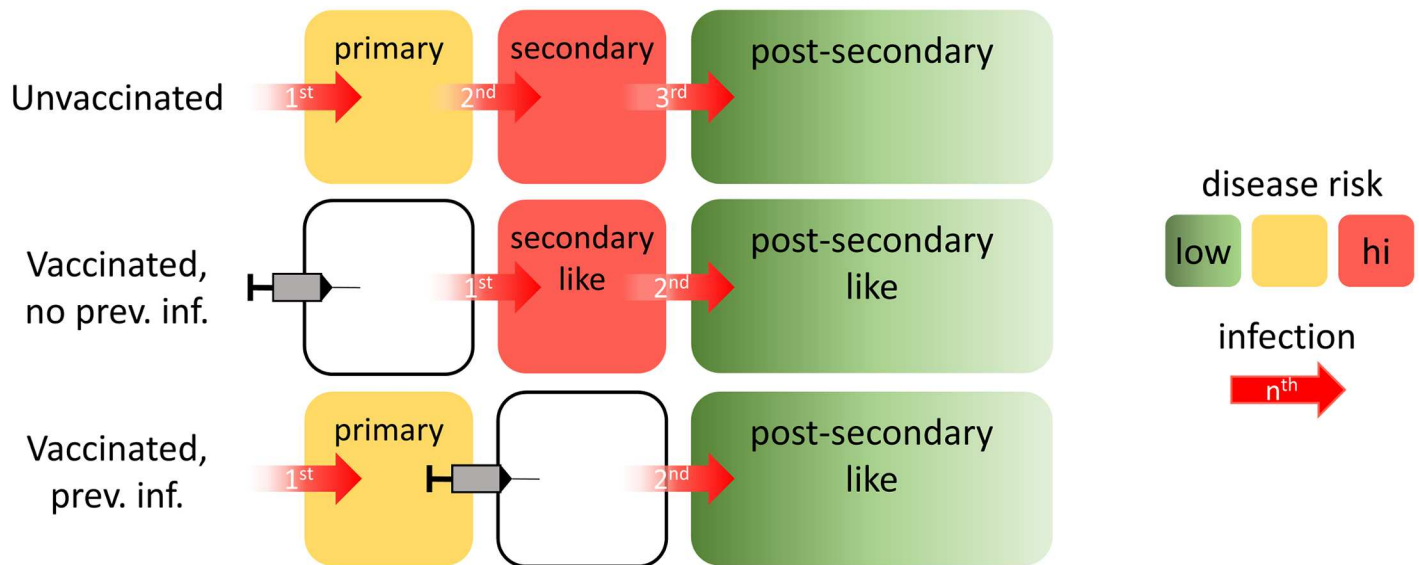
Unvaccinated

primary

secondary

post-secondary

$1^{st}$

$2^{nd}$

$3^{rd}$

Vaccinated, no prev. inf.

$1^{st}$

secondary like

$2^{nd}$

post-secondary like

Vaccinated, prev. inf.

$1^{st}$

primary

$2^{nd}$

post-secondary like

disease risk

low

hi

infection

$n^{th}$